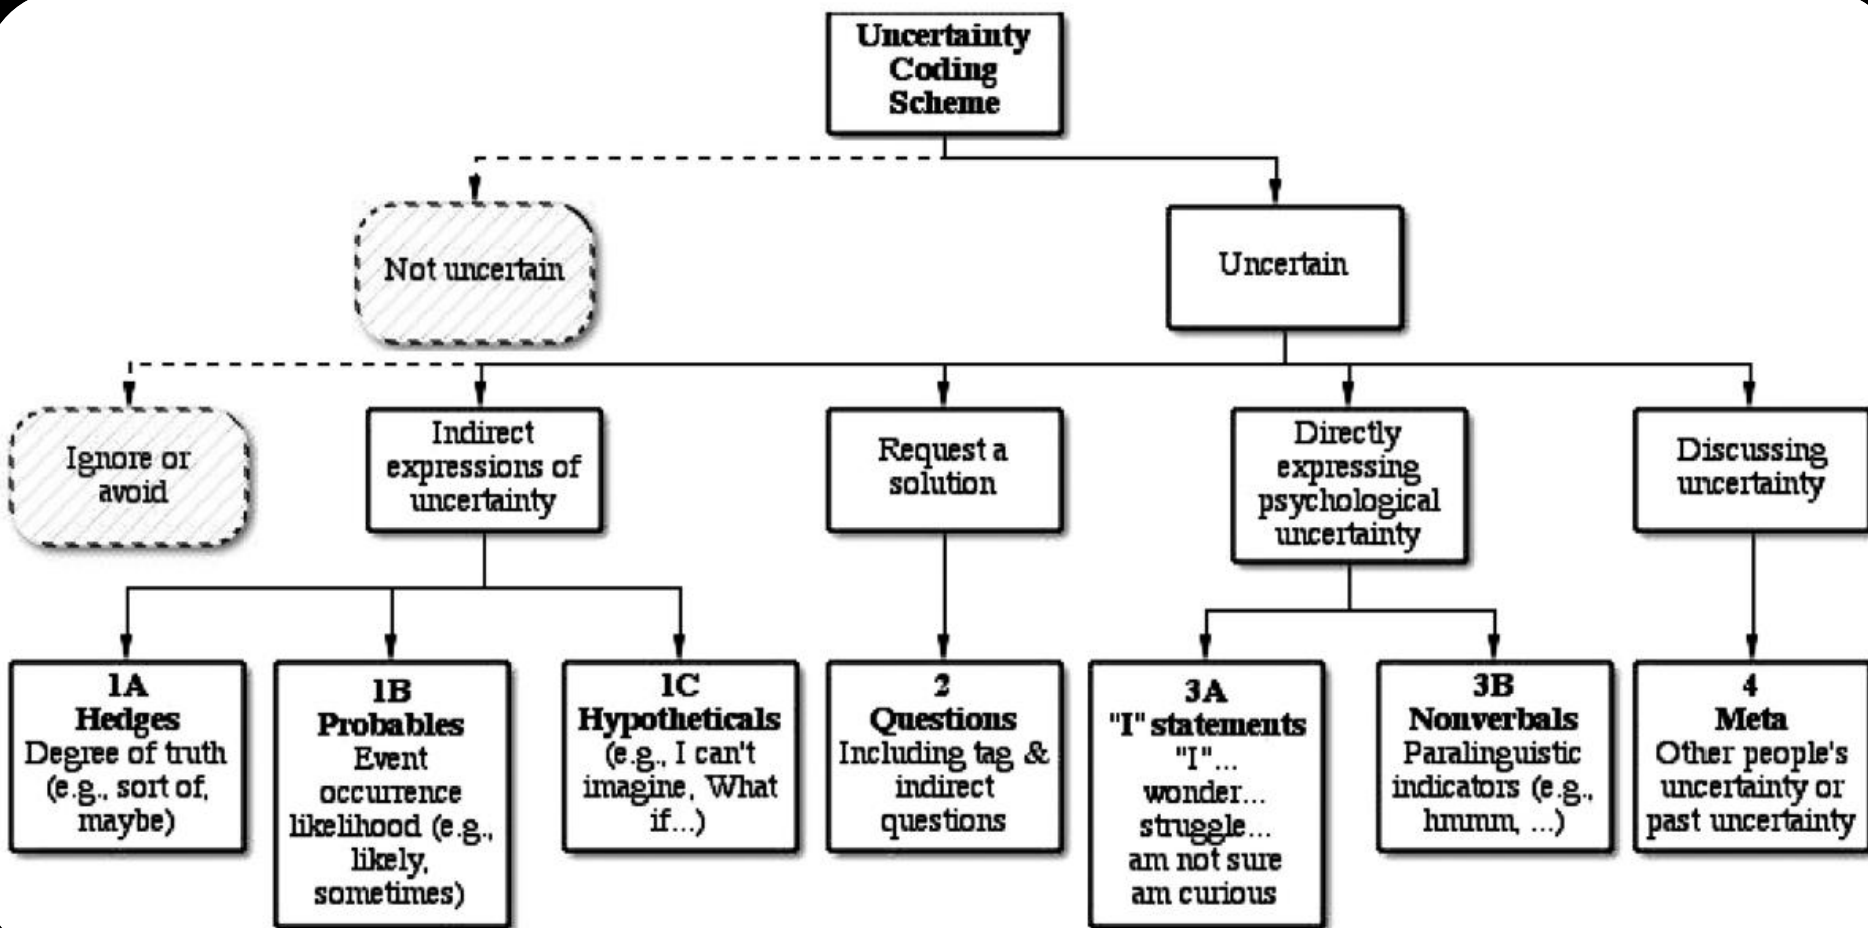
Uncertainty Coding Scheme

Not uncertain

Uncertain

Ignore or avoid

Indirect expressions of uncertainty

Request a solution

Directly expressing psychological uncertainty

Discussing uncertainty

1A
Hedges
Degree of truth (e.g., sort of, maybe)

1B
Probables
Event occurrence likelihood (e.g., likely, sometimes)

1C
Hypotheticals
(e.g., I can't imagine, What if...)

2
Questions
Including tag & indirect questions

3A
"I" statements
"I"...
wonder...
struggle...
am not sure
am curious

3B
Nonverbals
Paralinguistic indicators (e.g., hmmm, ...)

4
Meta
Other people's uncertainty or past uncertainty